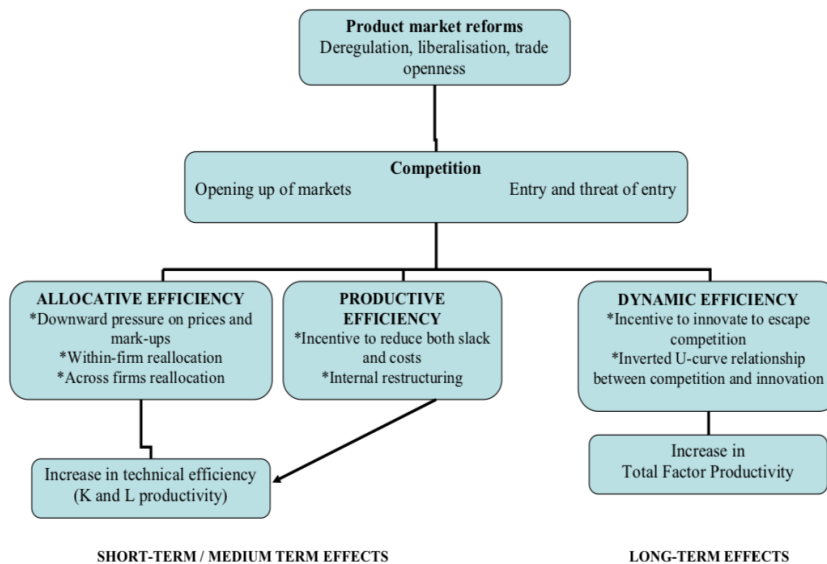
**Product market reforms**
Deregulation, liberalisation, trade openness

**Competition**
Opening up of markets
Entry and threat of entry

**ALLOCATIVE EFFICIENCY**
*Downward pressure on prices and mark-ups
*Within-firm reallocation
*Across firms reallocation

**PRODUCTIVE EFFICIENCY**
*Incentive to reduce both slack and costs
*Internal restructuring

**DYNAMIC EFFICIENCY**
*Incentive to innovate to escape competition
*Inverted U-curve relationship between competition and innovation

Increase in technical efficiency (K and L productivity)

Increase in Total Factor Productivity

SHORT-TERM / MEDIUM TERM EFFECTS

LONG-TERM EFFECTS